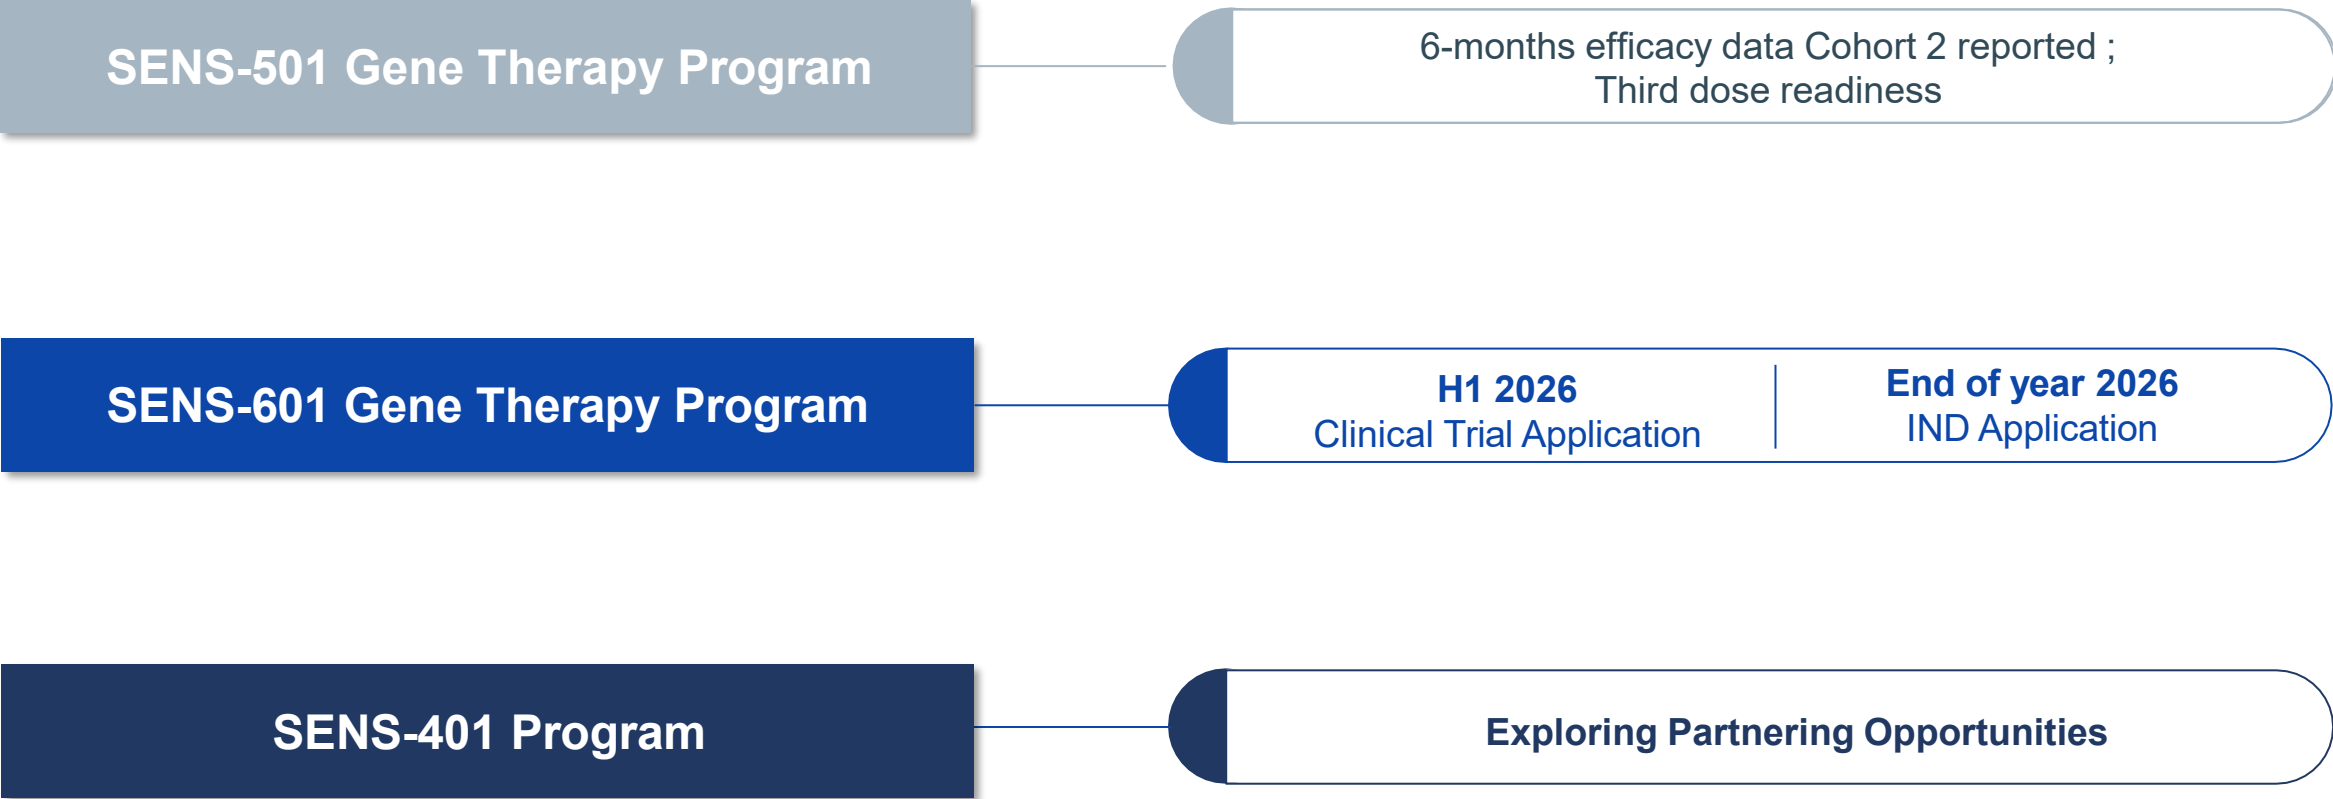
SENS-501 Gene Therapy Program

6-months efficacy data Cohort 2 reported ;
Third dose readiness

SENS-601 Gene Therapy Program

H1 2026
Clinical Trial Application

End of year 2026
IND Application

SENS-401 Program

Exploring Partnering Opportunities